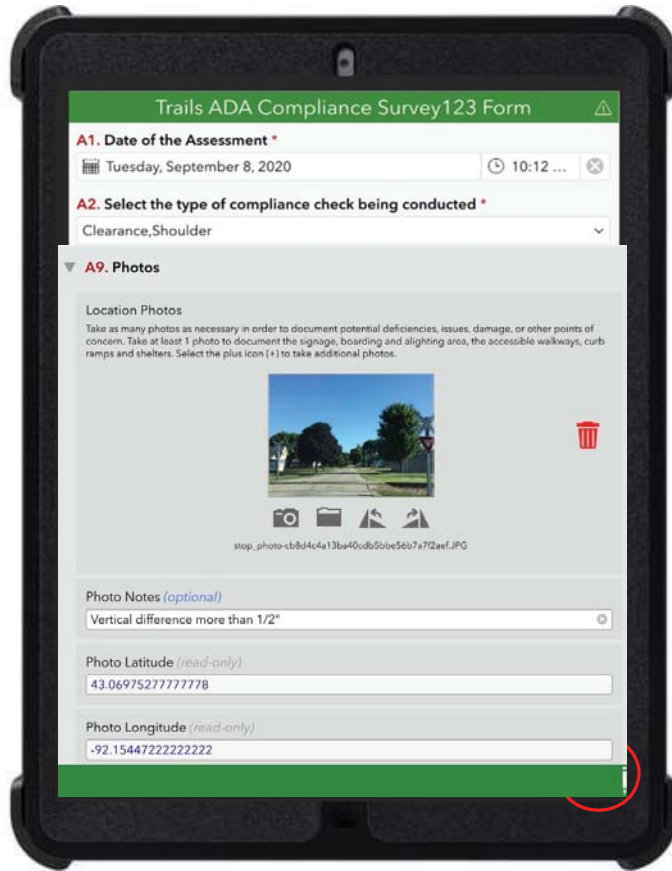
Trails ADA Compliance Survey123 Form

A1. Date of the Assessment *

Tuesday, September 8, 2020

10:12 ...

A2. Select the type of compliance check being conducted *

Clearance,Shoulder

A9. Photos

Location Photos

Take as many photos as necessary in order to document potential deficiencies, issues, damage, or other points of concern. Take at least 1 photo to document the signage, boarding and alighting area, the accessible walkways, curb ramps and shelters. Select the plus icon (+) to take additional photos.

stop_photo-cb8d4c4a13ba40cdb5bbe56b7a7f2aef.JPG

Photo Notes (optional)

Vertical difference more than 1/2"

Photo Latitude (read-only)

43.06975277777778

Photo Longitude (read-only)

-92.15447222222222